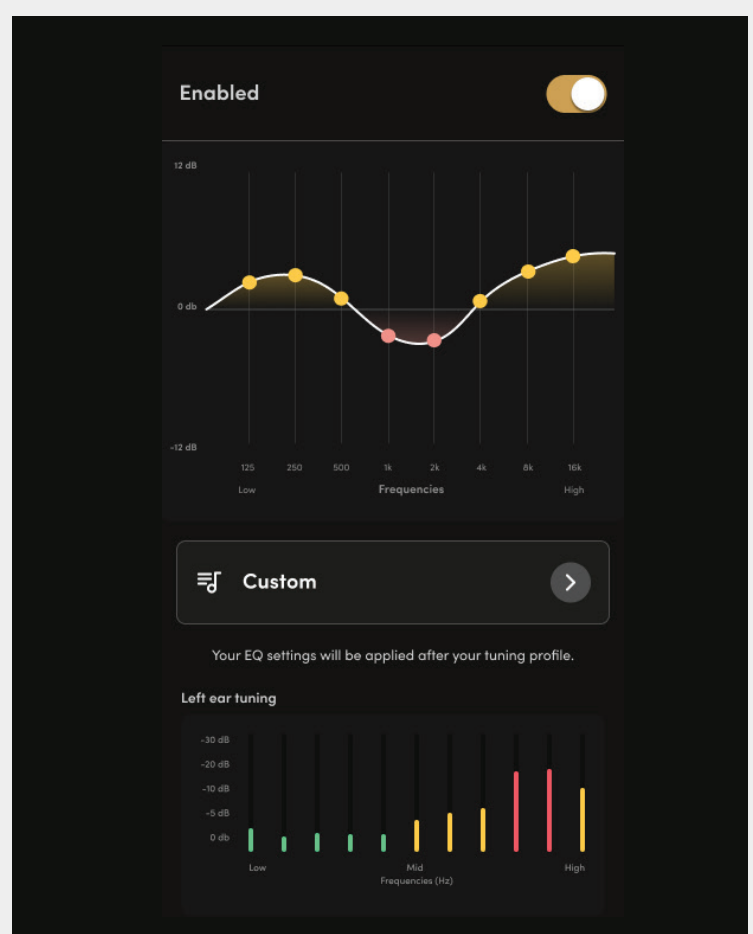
Enabled

12 dB
0 db
-12 dB

125 250 500 1k 2k 4k 8k 16k
Low Frequencies High

Custom

Your EQ settings will be applied after your tuning profile.

Left ear tuning

-30 dB
-20 dB
-10 dB
-5 dB
0 db

Low Mid High
Frequencies (Hz)